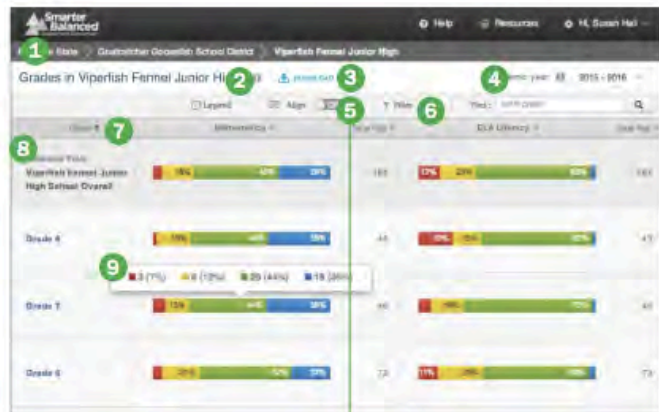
Smarter Balanced

Help Resources Hi, Susan Hall

1 State > Goatmother Goosefish School District > Viperfish Fennel Junior High

Grades in Viperfish Fennel Junior Hi 2 3 4 year: 2015 - 2016

Legend Align 5 Filter 6 Find: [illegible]

Grade 7 Mathematics Total Pop ELA Literacy Total Pop

8 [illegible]
Viperfish Fennel Junior High School Overall

16% 43% 39% 183 17% 23% 63% 181

Grade 6

15% 44% 39% 44 8% 15% 30% 41

9 3 (7%) 6 (13%) 20 (44%) 15 (36%)

Grade 7

13% 44% 38% 46 16% 70% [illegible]

Grade 8

20% 52% 27% 73 11% 26% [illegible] 73